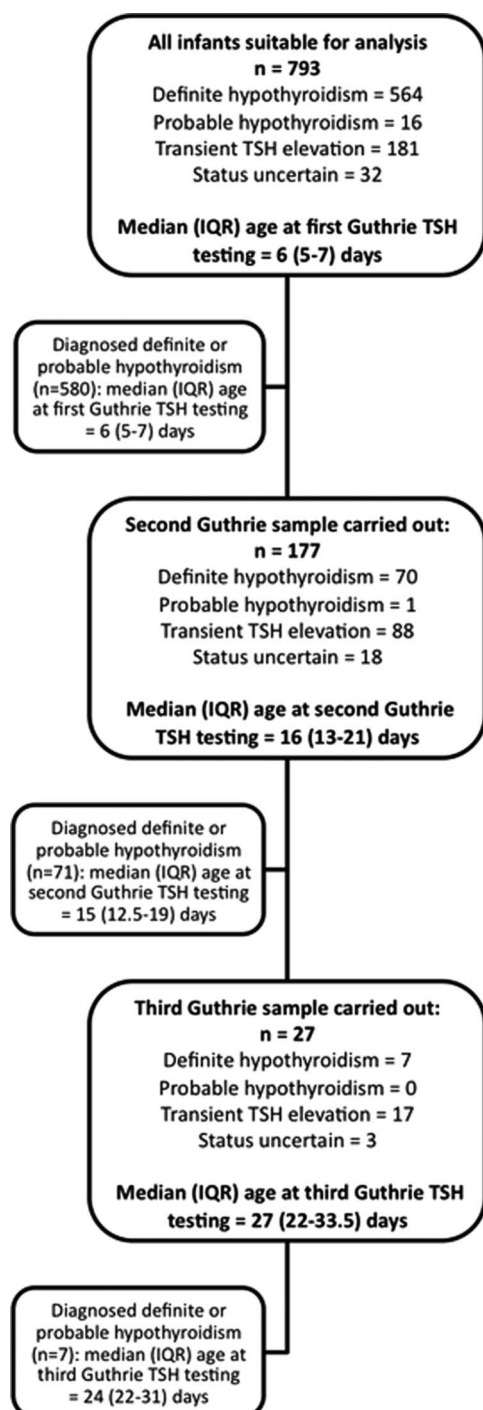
**All infants suitable for analysis**
**n = 793**
Definite hypothyroidism = 564
Probable hypothyroidism = 16
Transient TSH elevation = 181
Status uncertain = 32

**Median (IQR) age at first Guthrie TSH testing = 6 (5-7) days**

Diagnosed definite or probable hypothyroidism (n=580): median (IQR) age at first Guthrie TSH testing = 6 (5-7) days

**Second Guthrie sample carried out:**
**n = 177**
Definite hypothyroidism = 70
Probable hypothyroidism = 1
Transient TSH elevation = 88
Status uncertain = 18

**Median (IQR) age at second Guthrie TSH testing = 16 (13-21) days**

Diagnosed definite or probable hypothyroidism (n=71): median (IQR) age at second Guthrie TSH testing = 15 (12.5-19) days

**Third Guthrie sample carried out:**
**n = 27**
Definite hypothyroidism = 7
Probable hypothyroidism = 0
Transient TSH elevation = 17
Status uncertain = 3

**Median (IQR) age at third Guthrie TSH testing = 27 (22-33.5) days**

Diagnosed definite or probable hypothyroidism (n=7): median (IQR) age at third Guthrie TSH testing = 24 (22-31) days